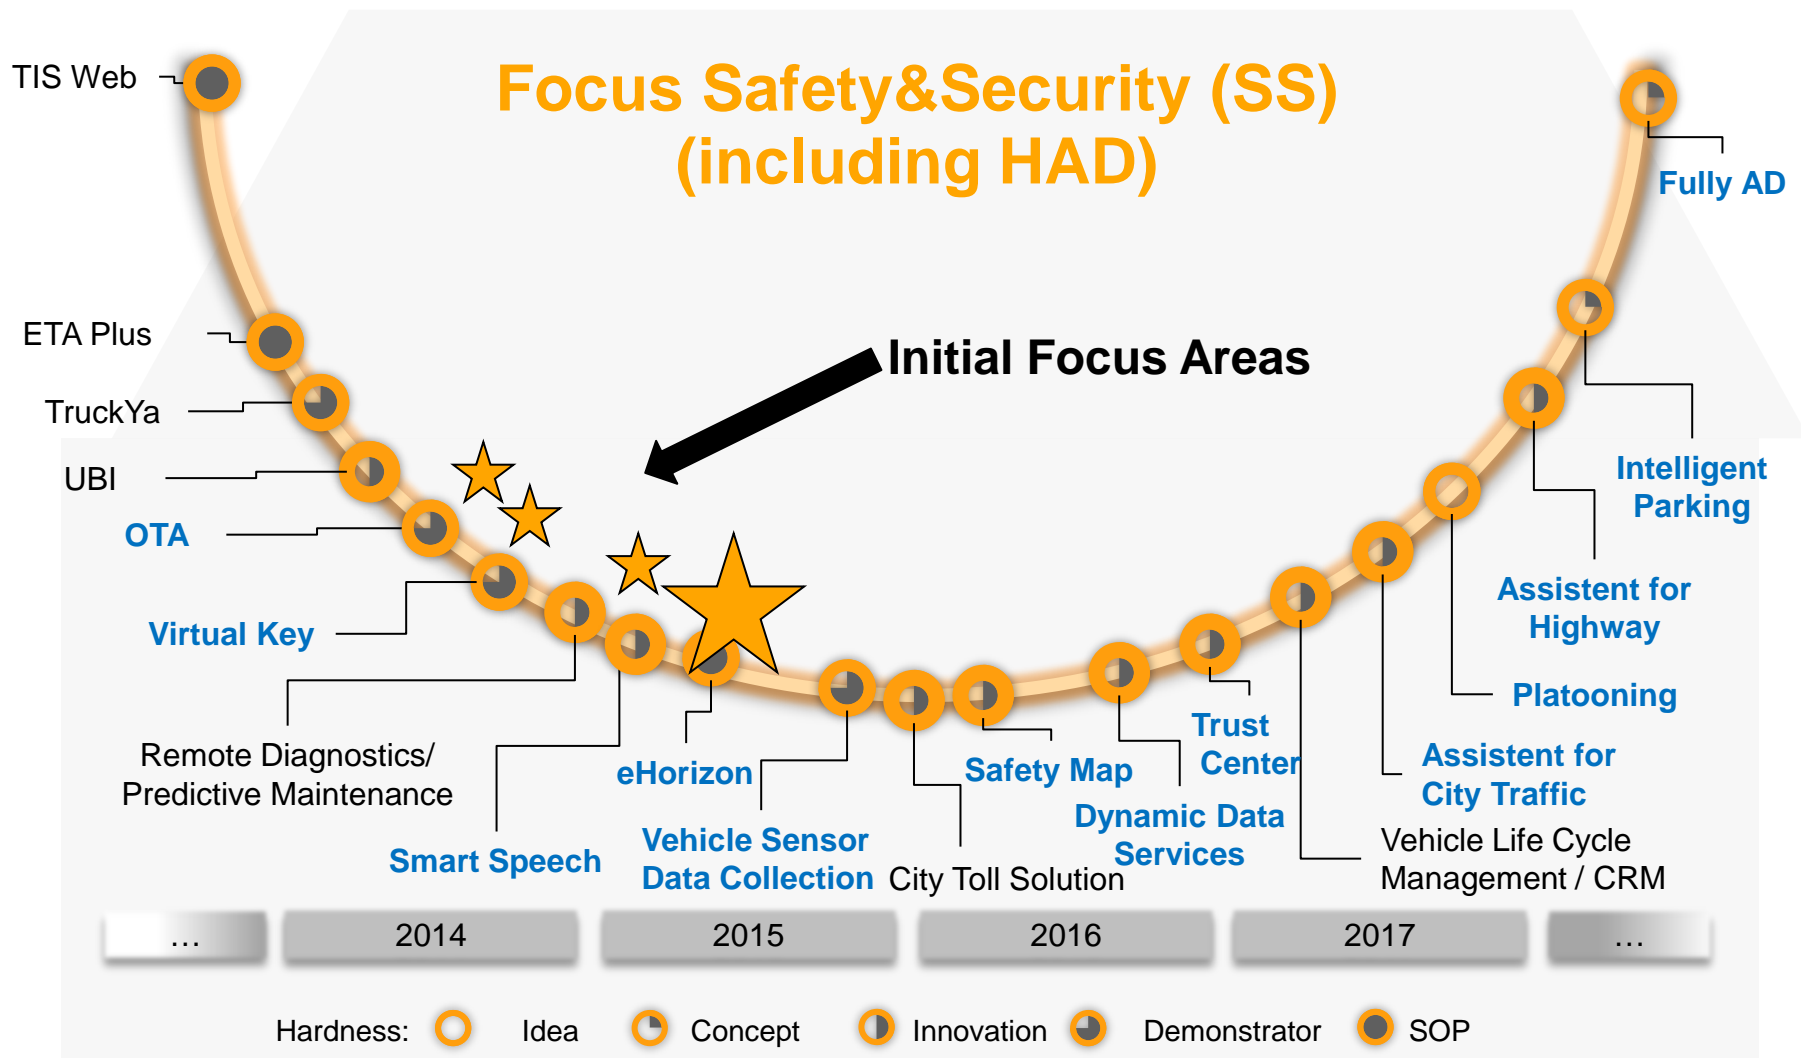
Focus Safety&Security (SS) (including HAD)

TIS Web

Fully AD

Initial Focus Areas

ETA Plus

TruckYa

UBI

OTA

Virtual Key

Intelligent Parking

Assistent for Highway

Platooning

Assistent for City Traffic

Trust Center

Remote Diagnostics/ Predictive Maintenance

eHorizon

Safety Map

Dynamic Data Services

Vehicle Life Cycle Management / CRM

Smart Speech

Vehicle Sensor Data Collection

City Toll Solution

…

2014

2015

2016

2017

…

Hardness: Idea Concept Innovation Demonstrator SOP